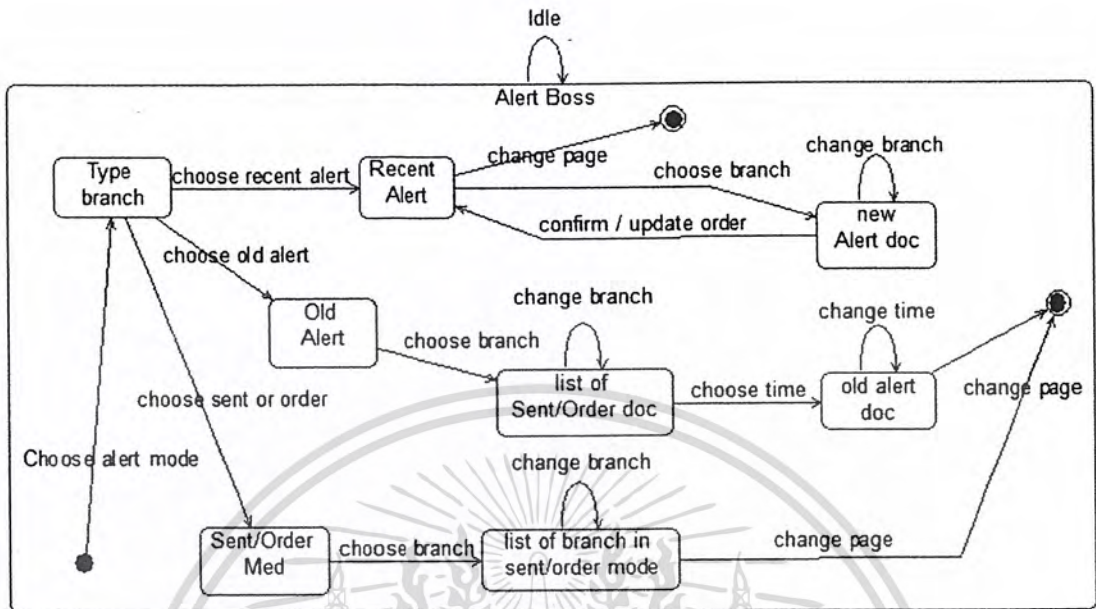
Idle

Alert Boss

Type branch

choose recent alert

Recent Alert

change page

choose branch

change branch

new Alert doc

confirm / update order

choose old alert

Old Alert

choose branch

change branch

list of Sent/Order doc

choose time

change time

old alert doc

change page

choose sent or order

Choose alert mode

change branch

Sent/Order Med

choose branch

list of branch in sent/order mode

change page